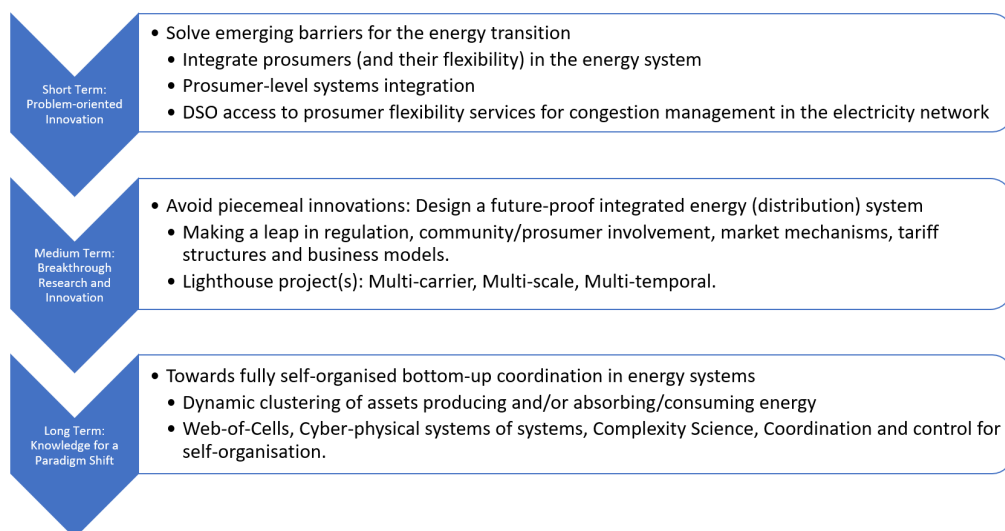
Short Term: Problem-oriented Innovation

• Solve emerging barriers for the energy transition
• Integrate prosumers (and their flexibility) in the energy system
• Prosumer-level systems integration
• DSO access to prosumer flexibility services for congestion management in the electricity network

Medium Term: Breakthrough Research and Innovation

• Avoid piecemeal innovations: Design a future-proof integrated energy (distribution) system
• Making a leap in regulation, community/prosumer involvement, market mechanisms, tariff structures and business models.
• Lighthouse project(s): Multi-carrier, Multi-scale, Multi-temporal.

Long Term: Knowledge for a Paradigm Shift

• Towards fully self-organised bottom-up coordination in energy systems
• Dynamic clustering of assets producing and/or absorbing/consuming energy
• Web-of-Cells, Cyber-physical systems of systems, Complexity Science, Coordination and control for self-organisation.